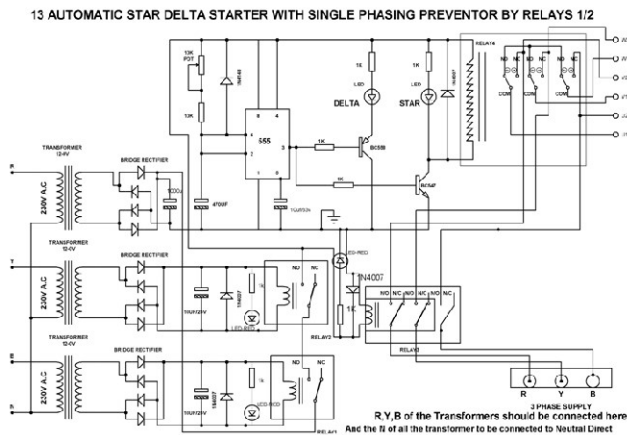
13 AUTOMATIC STAR DELTA STARTER WITH SINGLE PHASING PREVENTOR BY RELAYS 1/2

10K POT

1N4148

10K

555

470uF

1K

BC558

1K

DELTA

1K

STAR

1N4007

BC547

RELAY4

NO NC NC NO

COM COM

TRANSFORMER 12-0V

BRIDGE RECTIFIER

230V A.C

1000uF

TRANSFORMER 12-0V

BRIDGE RECTIFIER

230V A.C

100uF/25V

1N4007

1K

LED-RED

NO NC

LED-RED

1N4007

1K

NO NC NO NC NO NC

RELAY2

RELAY3

TRANSFORMER 12-0V

BRIDGE RECTIFIER

230V A.C

100uF/25V

1N4007

1K

LED-RED

NO NC

RELAY1

R Y B

3 PHASE SUPPLY

R

Y

B

R,Y,B of the Transformers should be connected here

And the N of all the transformer to be connected to Neutral Direct